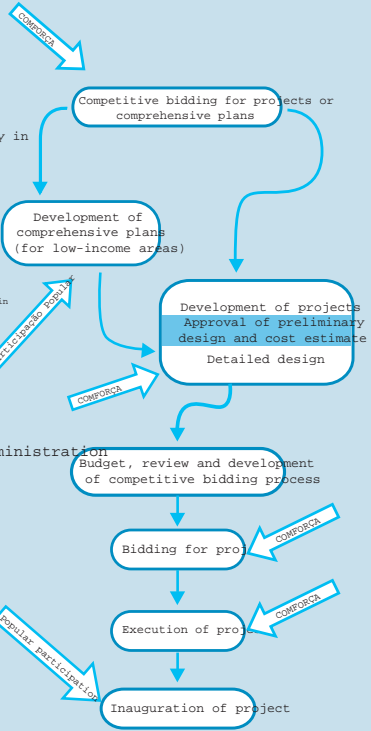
COMFORÇA

Competitive bidding for projects or comprehensive plans

y in

Development of comprehensive plans (for low-income areas)

in

articipação Popular

Development of projects

Approval of preliminary design and cost estimate

Detailed design

COMFORÇA

inistration

Budget, review and development of competitive bidding process

Bidding for proj

COMFORÇA

Execution of proje

COMFORÇA

Popular participation

Inauguration of project